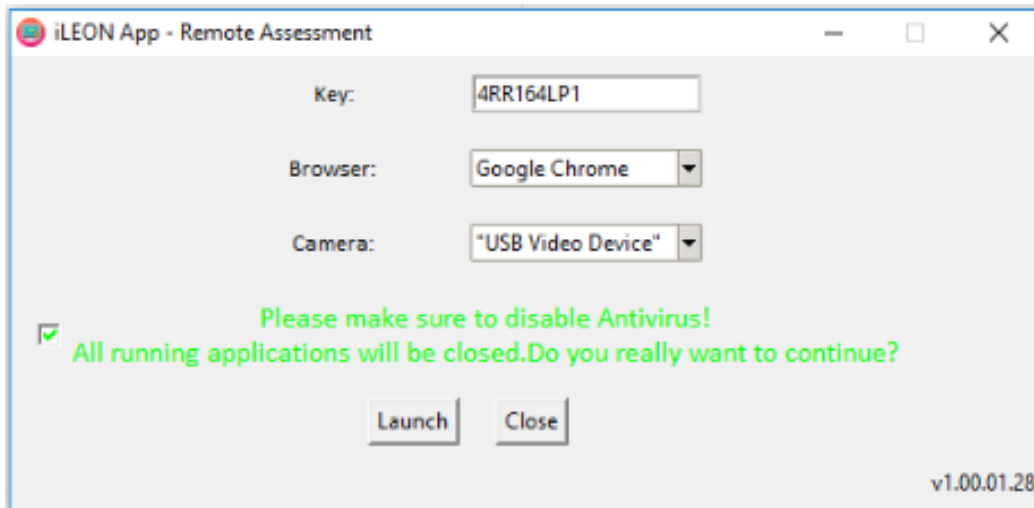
iLEON App - Remote Assessment

Key: 4RR164LP1

Browser: Google Chrome

Camera: "USB Video Device"

Please make sure to disable Antivirus!
All running applications will be closed.Do you really want to continue?

Launch Close

v1.00.01.28